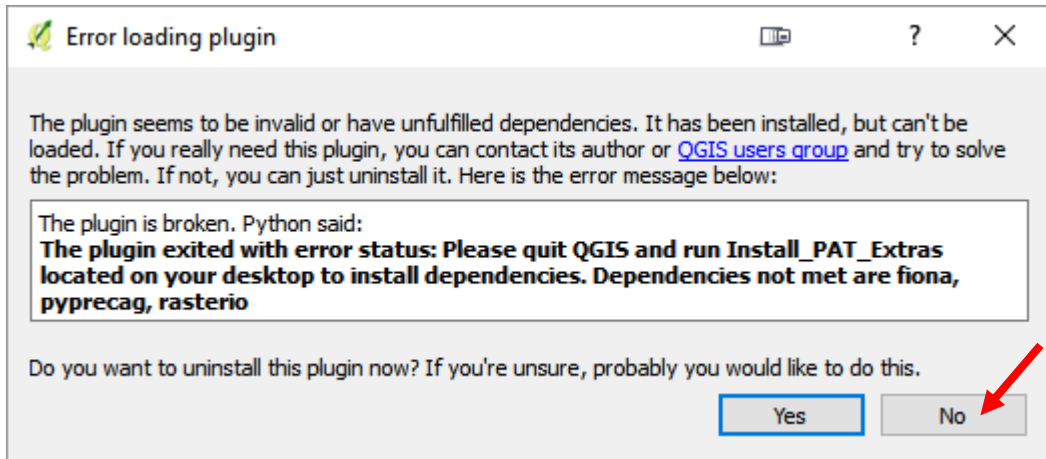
Error loading plugin

?

The plugin seems to be invalid or have unfulfilled dependencies. It has been installed, but can't be loaded. If you really need this plugin, you can contact its author or QGIS users group and try to solve the problem. If not, you can just uninstall it. Here is the error message below:

The plugin is broken. Python said:
**The plugin exited with error status: Please quit QGIS and run Install_PAT_Extras located on your desktop to install dependencies. Dependencies not met are fiona, pyprecag, rasterio**

Do you want to uninstall this plugin now? If you're unsure, probably you would like to do this.

Yes

No